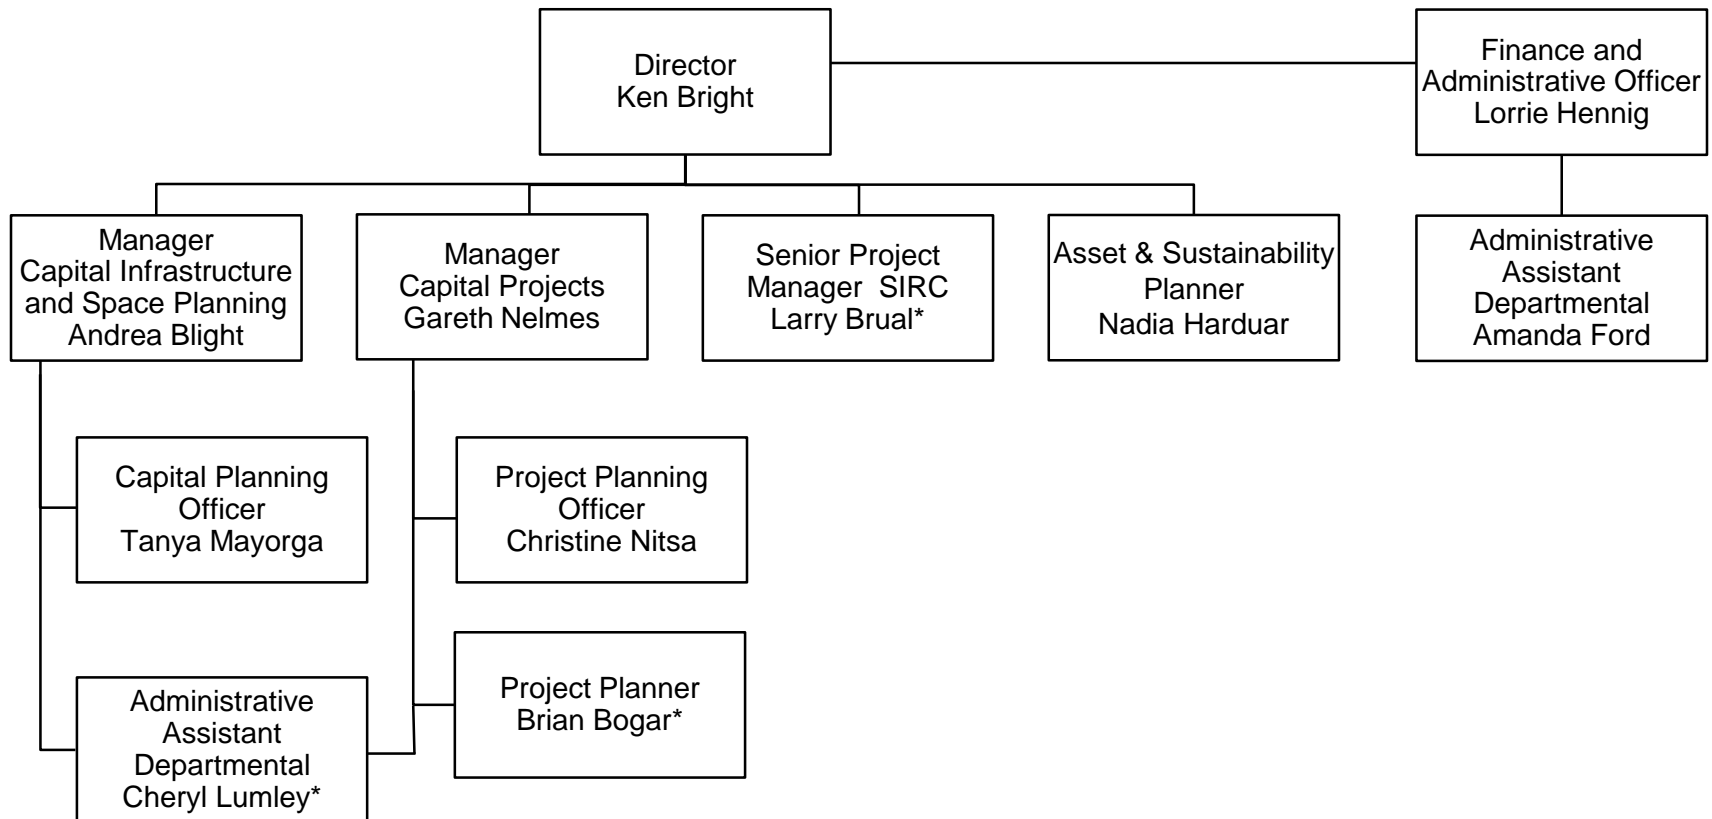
Director
Ken Bright

Finance and
Administrative Officer
Lorrie Hennig

Manager
Capital Infrastructure
and Space Planning
Andrea Blight

Manager
Capital Projects
Gareth Nelmes

Senior Project
Manager SIRC
Larry Brual*

Asset & Sustainability
Planner
Nadia Harduar

Administrative
Assistant
Departmental
Amanda Ford

Capital Planning
Officer
Tanya Mayorga

Project Planning
Officer
Christine Nitsa

Project Planner
Brian Bogar*

Administrative
Assistant
Departmental
Cheryl Lumley*